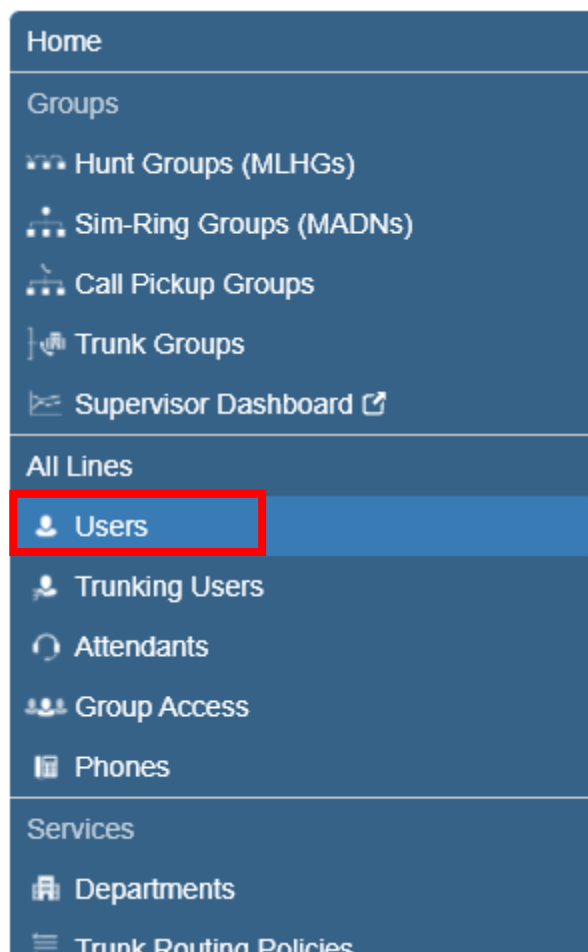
Home

Groups

Hunt Groups (MLHGs)

Sim-Ring Groups (MADNs)

Call Pickup Groups

Trunk Groups

Supervisor Dashboard

All Lines

Users

Trunking Users

Attendants

Group Access

Phones

Services

Departments

Trunk Routing Policies